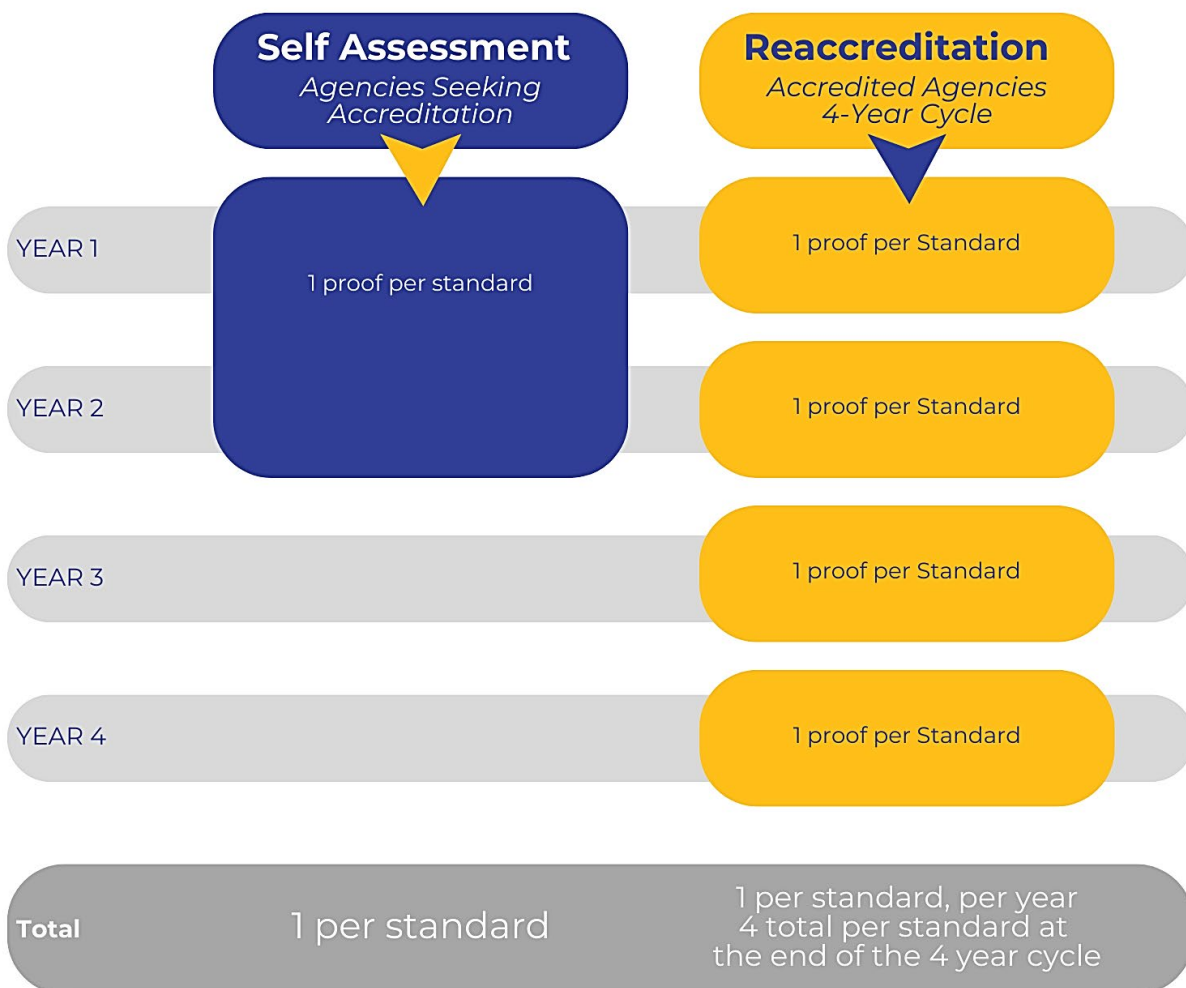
Self Assessment
Agencies Seeking Accreditation

Reaccreditation
Accredited Agencies 4-Year Cycle

YEAR 1

1 proof per standard

1 proof per Standard

YEAR 2

1 proof per Standard

YEAR 3

1 proof per Standard

YEAR 4

1 proof per Standard

Total

1 per standard

1 per standard, per year
4 total per standard at the end of the 4 year cycle